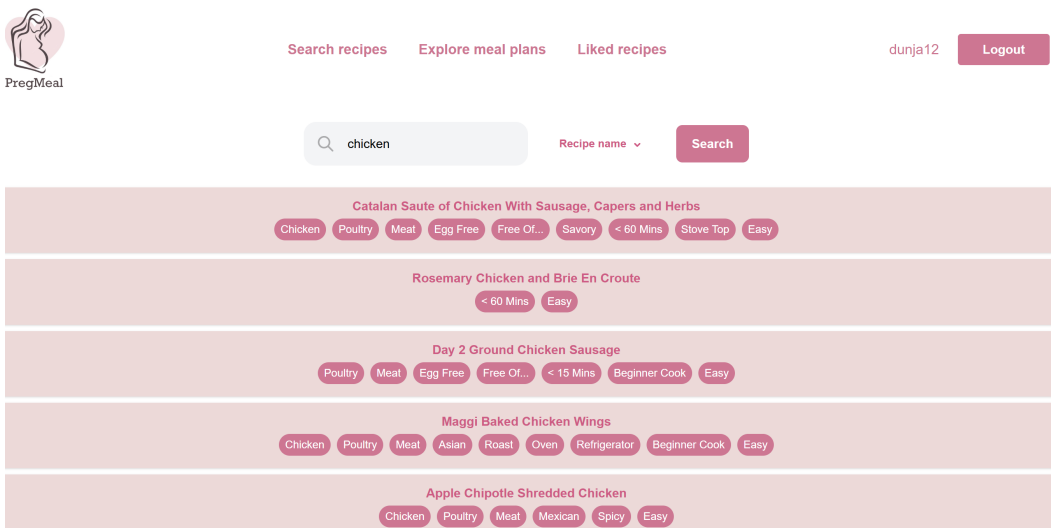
PregMeal

Search recipes Explore meal plans Liked recipes

dunja12 Logout

chicken

Recipe name

Search

Catalan Saute of Chicken With Sausage, Capers and Herbs

Chicken Poultry Meat Egg Free Free Of... Savory < 60 Mins Stove Top Easy

Rosemary Chicken and Brie En Croute

< 60 Mins Easy

Day 2 Ground Chicken Sausage

Poultry Meat Egg Free Free Of... < 15 Mins Beginner Cook Easy

Maggi Baked Chicken Wings

Chicken Poultry Meat Asian Roast Oven Refrigerator Beginner Cook Easy

Apple Chipotle Shredded Chicken

Chicken Poultry Meat Mexican Spicy Easy